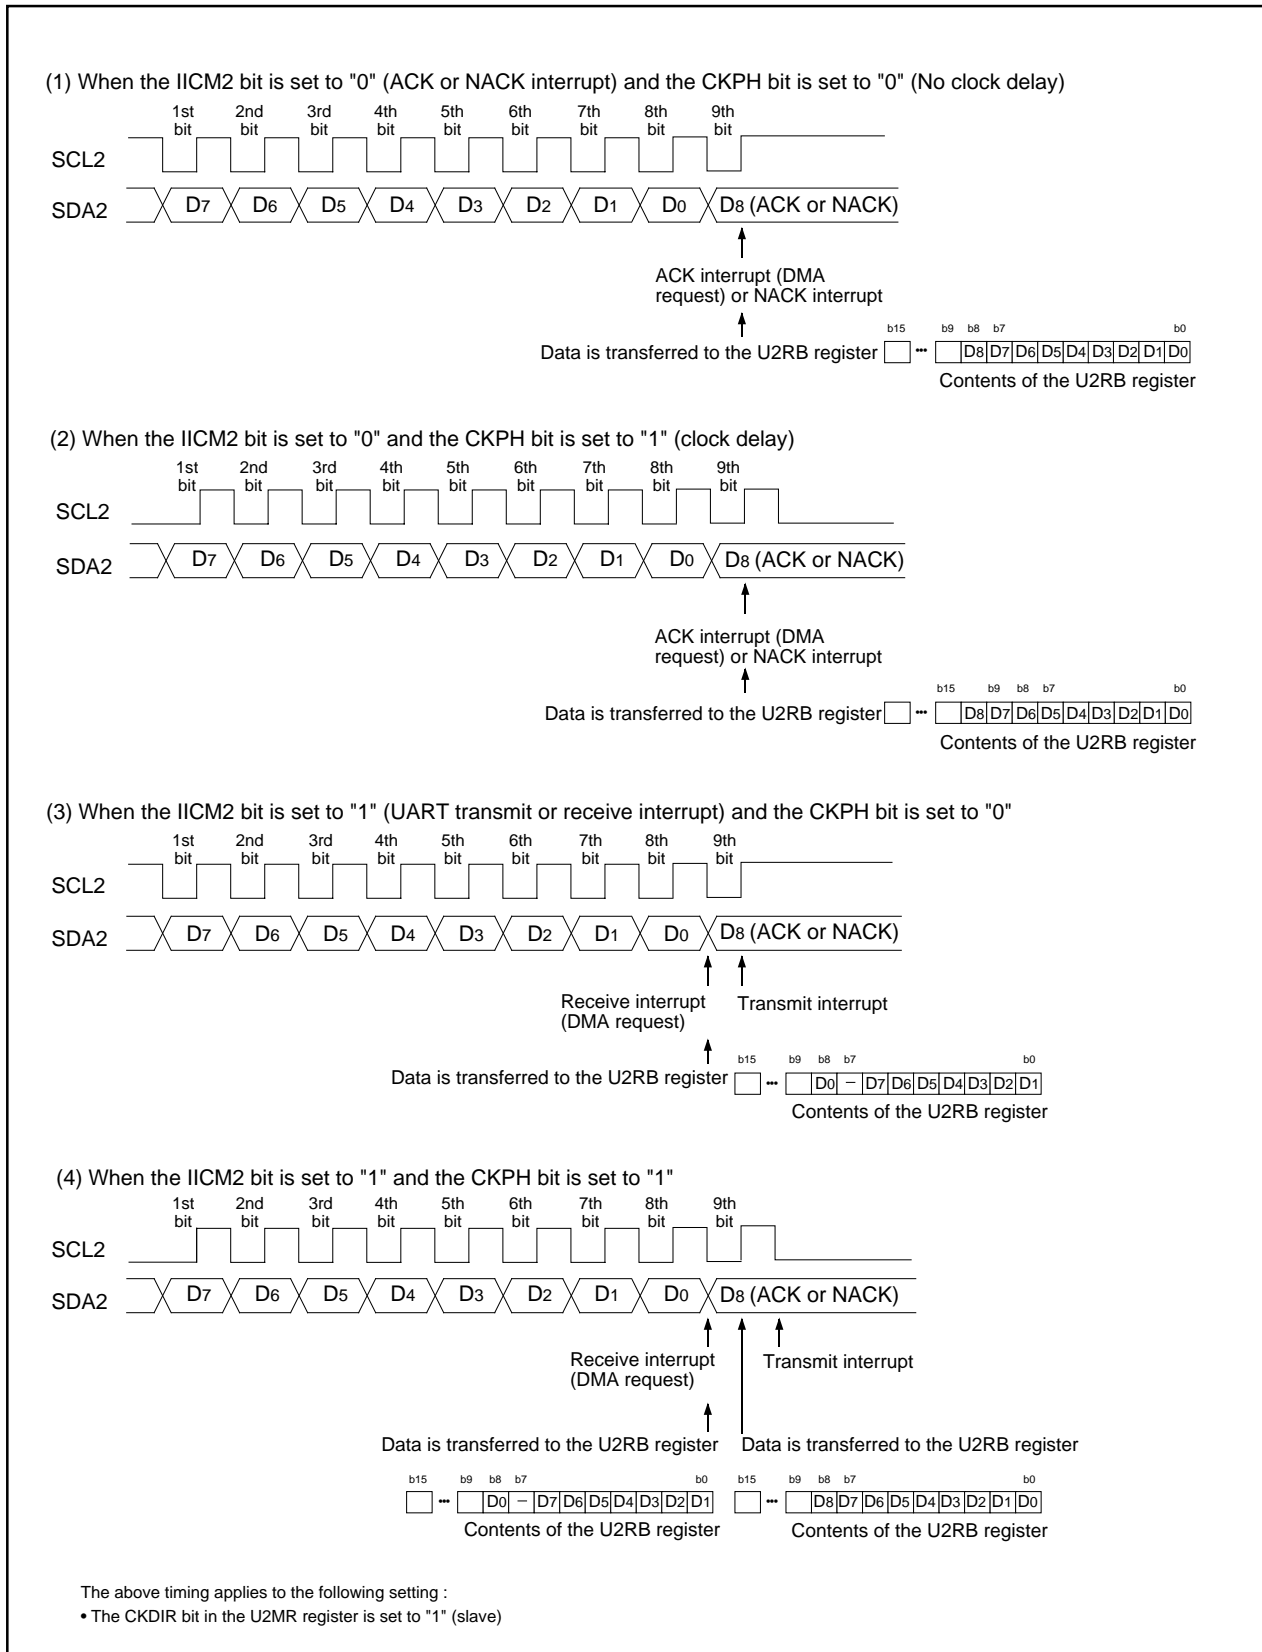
(1) When the IICM2 bit is set to "0" (ACK or NACK interrupt) and the CKPH bit is set to "0" (No clock delay)

1st bit 2nd bit 3rd bit 4th bit 5th bit 6th bit 7th bit 8th bit 9th bit

SCL2

SDA2 $D_7$ $D_6$ $D_5$ $D_4$ $D_3$ $D_2$ $D_1$ $D_0$ $D_8$ (ACK or NACK)

ACK interrupt (DMA request) or NACK interrupt

Data is transferred to the U2RB register

b15 ••• b9 b8 b7 b0

| | D8 | D7 | D6 | D5 | D4 | D3 | D2 | D1 | D0 |
|---|---|---|---|---|---|---|---|---|---|

Contents of the U2RB register

(2) When the IICM2 bit is set to "0" and the CKPH bit is set to "1" (clock delay)

1st bit 2nd bit 3rd bit 4th bit 5th bit 6th bit 7th bit 8th bit 9th bit

SCL2

SDA2 $D_7$ $D_6$ $D_5$ $D_4$ $D_3$ $D_2$ $D_1$ $D_0$ $D_8$ (ACK or NACK)

ACK interrupt (DMA request) or NACK interrupt

Data is transferred to the U2RB register

b15 ••• b9 b8 b7 b0

| | D8 | D7 | D6 | D5 | D4 | D3 | D2 | D1 | D0 |
|---|---|---|---|---|---|---|---|---|---|

Contents of the U2RB register

(3) When the IICM2 bit is set to "1" (UART transmit or receive interrupt) and the CKPH bit is set to "0"

1st bit 2nd bit 3rd bit 4th bit 5th bit 6th bit 7th bit 8th bit 9th bit

SCL2

SDA2 $D_7$ $D_6$ $D_5$ $D_4$ $D_3$ $D_2$ $D_1$ $D_0$ $D_8$ (ACK or NACK)

Receive interrupt (DMA request)

Transmit interrupt

Data is transferred to the U2RB register

b15 ••• b9 b8 b7 b0

| | D0 | – | D7 | D6 | D5 | D4 | D3 | D2 | D1 |
|---|---|---|---|---|---|---|---|---|---|

Contents of the U2RB register

(4) When the IICM2 bit is set to "1" and the CKPH bit is set to "1"

1st bit 2nd bit 3rd bit 4th bit 5th bit 6th bit 7th bit 8th bit 9th bit

SCL2

SDA2 $D_7$ $D_6$ $D_5$ $D_4$ $D_3$ $D_2$ $D_1$ $D_0$ $D_8$ (ACK or NACK)

Receive interrupt (DMA request)

Transmit interrupt

Data is transferred to the U2RB register

Data is transferred to the U2RB register

b15 ••• b9 b8 b7 b0

| | D0 | – | D7 | D6 | D5 | D4 | D3 | D2 | D1 |
|---|---|---|---|---|---|---|---|---|---|

Contents of the U2RB register

b15 ••• b9 b8 b7 b0

| | D8 | D7 | D6 | D5 | D4 | D3 | D2 | D1 | D0 |
|---|---|---|---|---|---|---|---|---|---|

Contents of the U2RB register

The above timing applies to the following setting :
• The CKDIR bit in the U2MR register is set to "1" (slave)